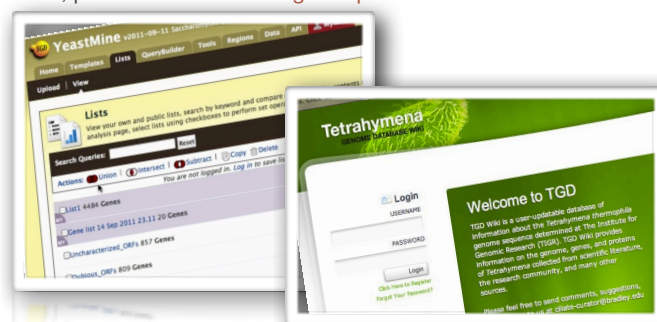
YeastMine v2011-09-11 Saccharomyces

Home Templates Lists QueryBuilder Tools Regions Data API

Upload View

Lists

View your own and public lists, search by keyword and compare analysis page, select lists using checkboxes to perform set oper

Search Queries: Reset

Actions: Union | Intersect | Subtract | Copy Delete

You are not logged in. Log in to save lis

List1 4484 Genes

Gene list 14 Sep 2011 23.11.20 Genes

Uncharacterized_ORFs 857 Genes

Dubious_ORFs 809 Genes

Tetrahymena

GENOME DATABASE WIKI

Login

USERNAME

PASSWORD

Login

Click Here to Register

Forgot Your Password?

Welcome to TGD

TGD Wiki is a user-updatable database of information about the Tetrahymena thermophila genome sequence determined at The Institute for Genomic Research (TIGR). TGD Wiki provides information on the genome, genes, and proteins of Tetrahymena collected from scientific literature, the research community, and many other sources.

Please feel free to send comments, suggestions, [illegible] at ciliate-curator@bradley.edu